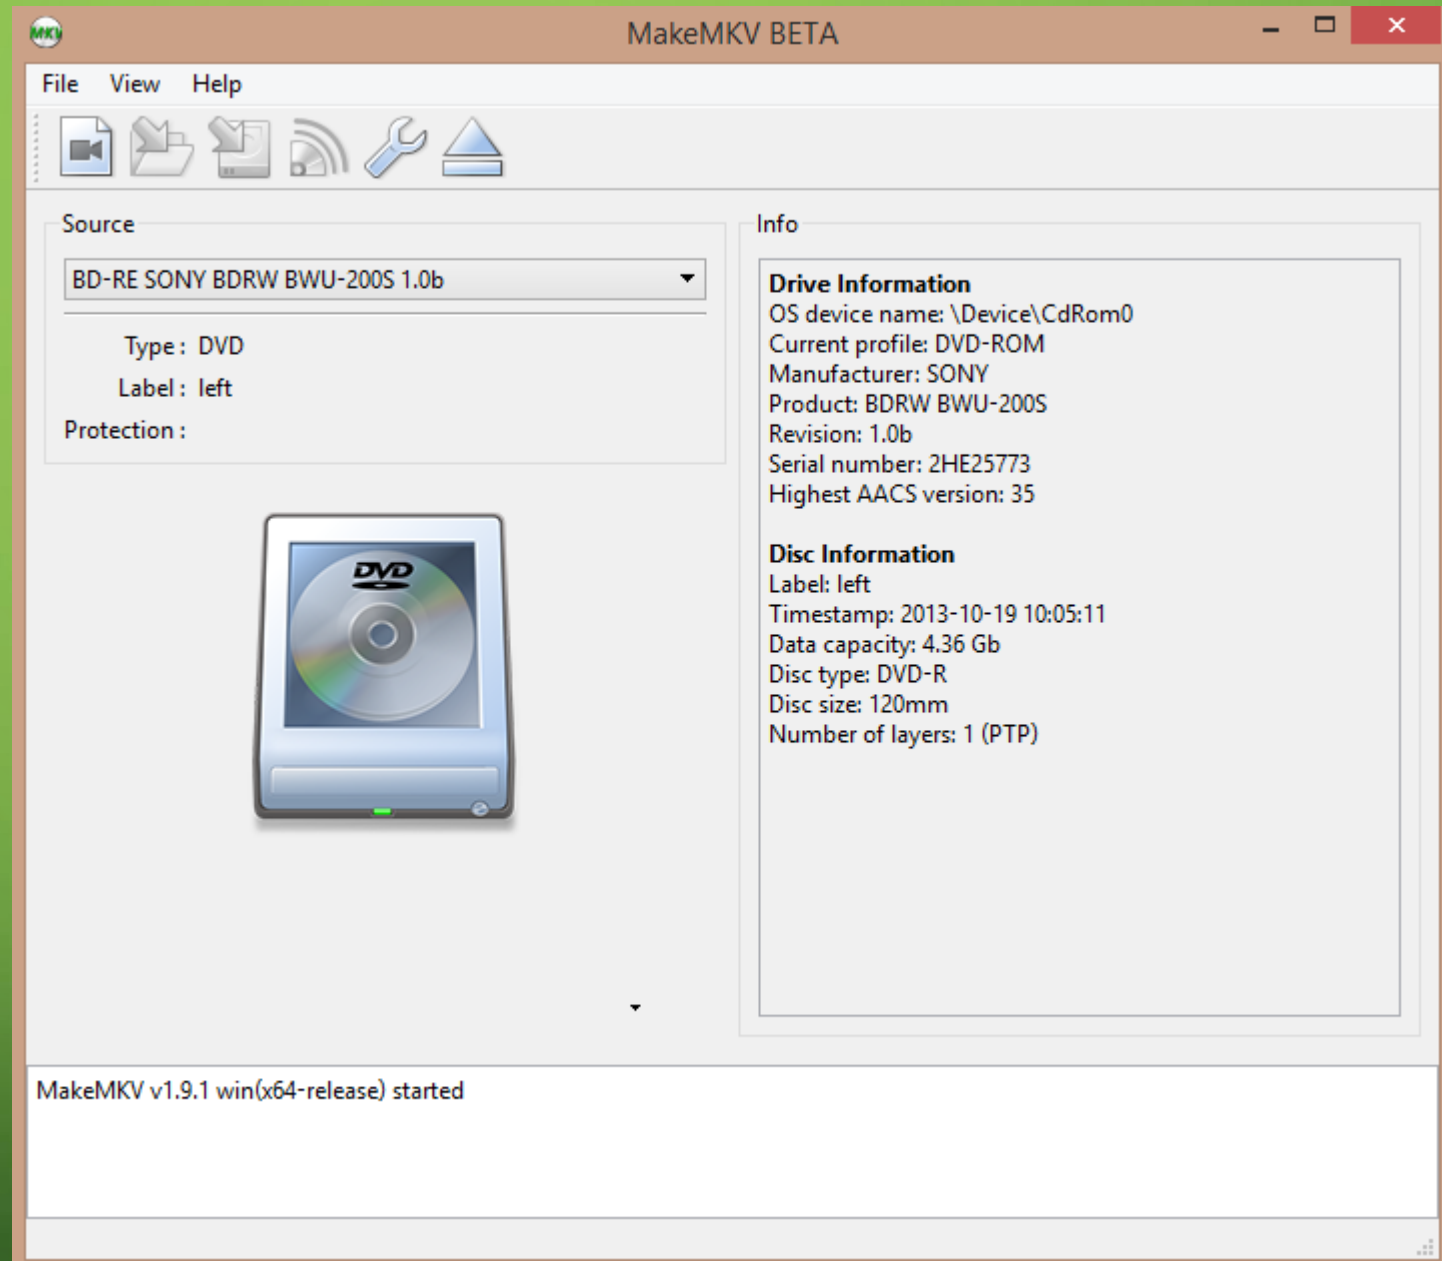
MakeMKV BETA

File View Help

Source

BD-RE SONY BDRW BWU-200S 1.0b

Type : DVD
Label : left
Protection :

DVD

Info

Drive Information
OS device name: \Device\CdRom0
Current profile: DVD-ROM
Manufacturer: SONY
Product: BDRW BWU-200S
Revision: 1.0b
Serial number: 2HE25773
Highest AACS version: 35

Disc Information
Label: left
Timestamp: 2013-10-19 10:05:11
Data capacity: 4.36 Gb
Disc type: DVD-R
Disc size: 120mm
Number of layers: 1 (PTP)

MakeMKV v1.9.1 win(x64-release) started